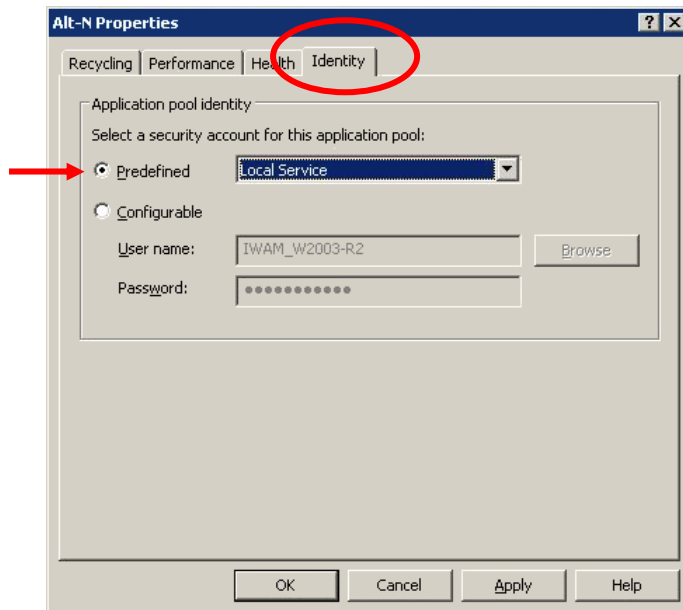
Alt-N Properties

? X

Recycling | Performance | Health | Identity

Application pool identity

Select a security account for this application pool:

Predefined Local Service

Configurable

User name: IWAM_W2003-R2 Browse

Password: ●●●●●●●●●●●●

OK Cancel Apply Help